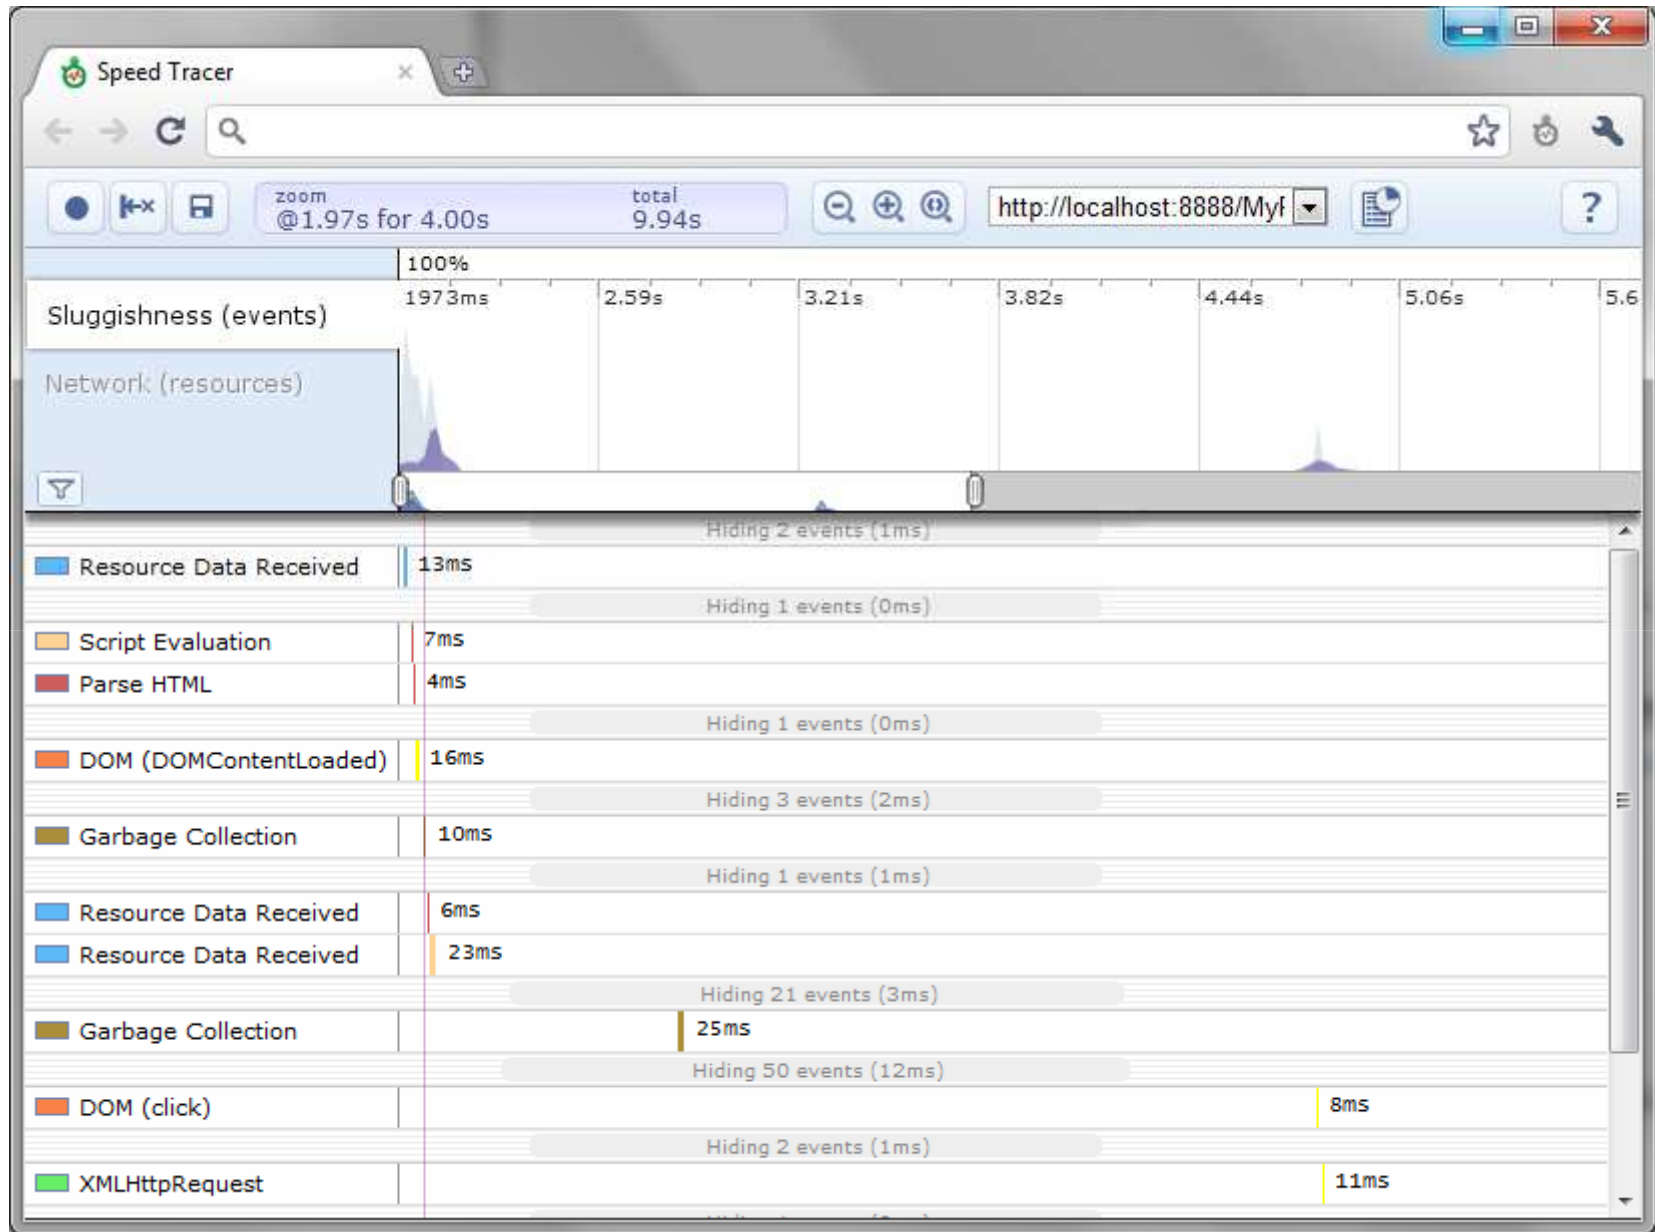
Speed Tracer

zoom
@1.97s for 4.00s

total
9.94s

http://localhost:8888/MyF

?

100%

Sluggishness (events)

1973ms 2.59s 3.21s 3.82s 4.44s 5.06s 5.6

Network (resources)

Hiding 2 events (1ms)

Resource Data Received 13ms

Hiding 1 events (0ms)

Script Evaluation 7ms

Parse HTML 4ms

Hiding 1 events (0ms)

DOM (DOMContentLoaded) 16ms

Hiding 3 events (2ms)

Garbage Collection 10ms

Hiding 1 events (1ms)

Resource Data Received 6ms

Resource Data Received 23ms

Hiding 21 events (3ms)

Garbage Collection 25ms

Hiding 50 events (12ms)

DOM (click) 8ms

Hiding 2 events (1ms)

XMLHttpRequest 11ms